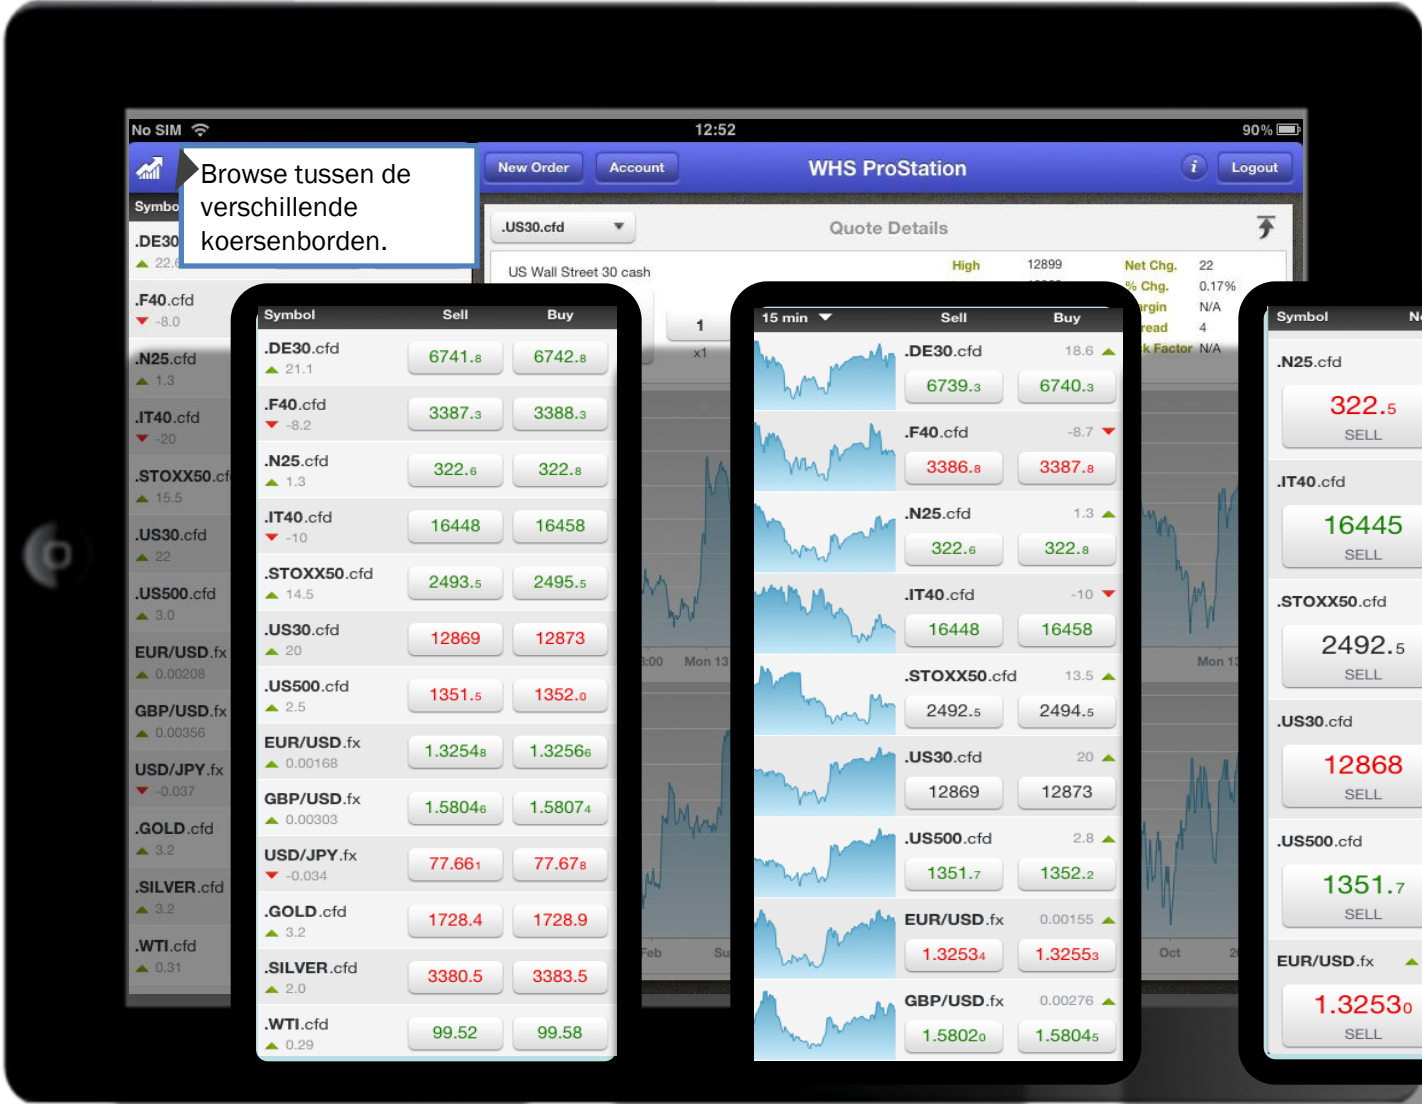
No SIM 12:52 90%

Browse tussen de verschillende koersenborden.

New Order Account WHS ProStation Logout

Symbo

.DE30 22.6
.F40.cfd -8.0
.N25.cfd 1.3
.IT40.cfd -20
.STOXX50.cf 15.5
.US30.cfd 22
.US500.cfd 3.0
EUR/USD.fx 0.00208
GBP/USD.fx 0.00356
USD/JPY.fx -0.037
.GOLD.cfd 3.2
.SILVER.cfd 3.2
.WTI.cfd 0.31

.US30.cfd Quote Details

US Wall Street 30 cash
High 12899 Net Chg. 22
% Chg. 0.17%
argin N/A
read 4
k Factor N/A
1
x1

| Symbol | Sell | Buy |
|---|---|---|
| .DE30.cfd 21.1 | 6741.8 | 6742.8 |
| .F40.cfd -8.2 | 3387.3 | 3388.3 |
| .N25.cfd 1.3 | 322.6 | 322.8 |
| .IT40.cfd -10 | 16448 | 16458 |
| .STOXX50.cfd 14.5 | 2493.5 | 2495.5 |
| .US30.cfd 20 | 12869 | 12873 |
| .US500.cfd 2.5 | 1351.5 | 1352.0 |
| EUR/USD.fx 0.00168 | 1.32548 | 1.32566 |
| GBP/USD.fx 0.00303 | 1.58046 | 1.58074 |
| USD/JPY.fx -0.034 | 77.661 | 77.678 |
| .GOLD.cfd 3.2 | 1728.4 | 1728.9 |
| .SILVER.cfd 2.0 | 3380.5 | 3383.5 |
| .WTI.cfd 0.29 | 99.52 | 99.58 |

:00 Mon 13 Feb Su Oct 2 Mon 13

| 15 min | Sell | Buy |
|---|---|---|
| .DE30.cfd 18.6 | 6739.3 | 6740.3 |
| .F40.cfd -8.7 | 3386.8 | 3387.8 |
| .N25.cfd 1.3 | 322.6 | 322.8 |
| .IT40.cfd -10 | 16448 | 16458 |
| .STOXX50.cfd 13.5 | 2492.5 | 2494.5 |
| .US30.cfd 20 | 12869 | 12873 |
| .US500.cfd 2.8 | 1351.7 | 1352.2 |
| EUR/USD.fx 0.00155 | 1.32534 | 1.32553 |
| GBP/USD.fx 0.00276 | 1.58020 | 1.58045 |

Symbol N
.N25.cfd 322.5 SELL
.IT40.cfd 16445 SELL
.STOXX50.cfd 2492.5 SELL
.US30.cfd 12868 SELL
.US500.cfd 1351.7 SELL
EUR/USD.fx 1.32530 SELL